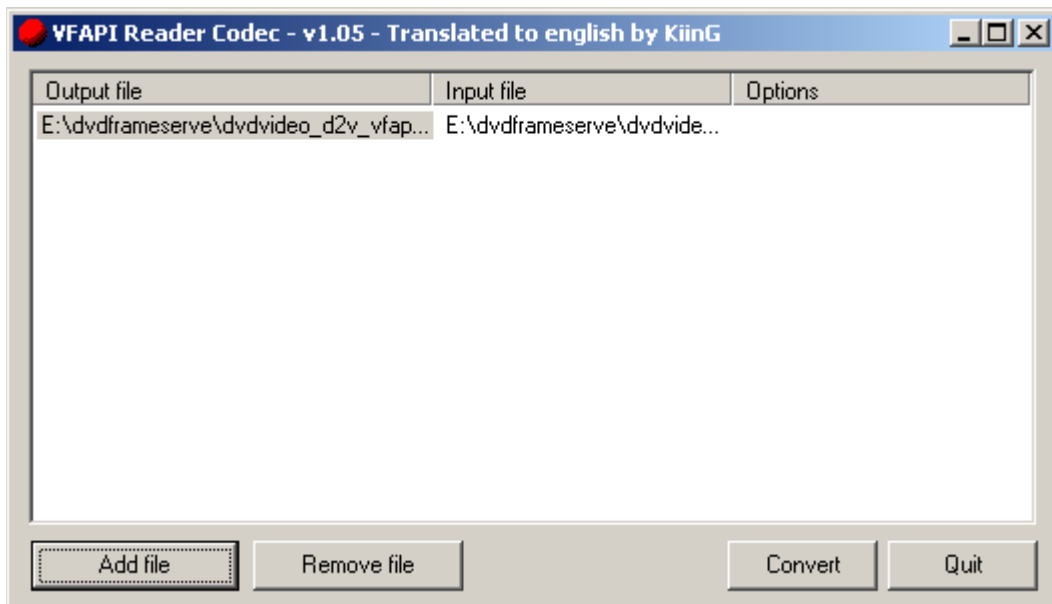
VFAPI Reader Codec - v1.05 - Translated to english by KiinG

| Output file | Input file | Options |
|---|---|---|
| E:\dvdframeserve\dvdvideo_d2v_vfap... | E:\dvdframeserve\dvdvide... | |

Add file
Remove file
Convert
Quit